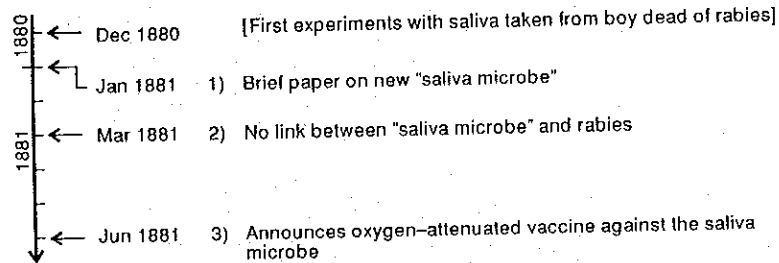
1880
1881

Dec 1880 [First experiments with saliva taken from boy dead of rabies]

Jan 1881 1) Brief paper on new "saliva microbe"

Mar 1881 2) No link between "saliva microbe" and rabies

Jun 1881 3) Announces oxygen–attenuated vaccine against the saliva microbe